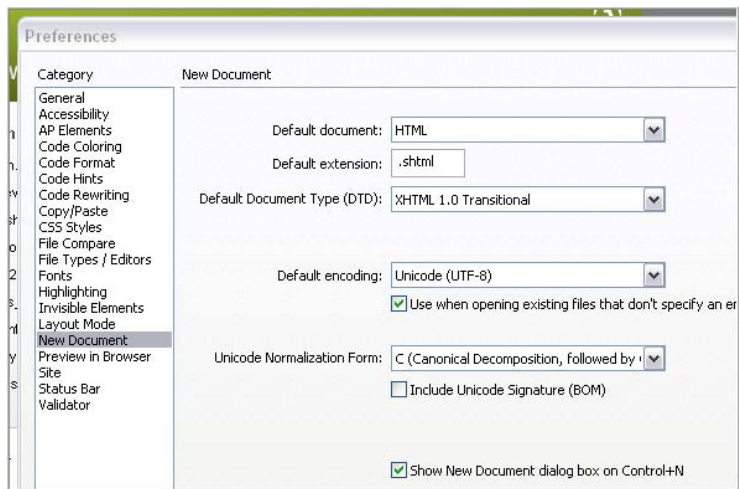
Preferences

Category

General
Accessibility
AP Elements
Code Coloring
Code Format
Code Hints
Code Rewriting
Copy/Paste
CSS Styles
File Compare
File Types / Editors
Fonts
Highlighting
Invisible Elements
Layout Mode
New Document
Preview in Browser
Site
Status Bar
Validator

New Document

Default document: HTML

Default extension: .shtml

Default Document Type (DTD): XHTML 1.0 Transitional

Default encoding: Unicode (UTF-8)

Use when opening existing files that don't specify an en

Unicode Normalization Form: C (Canonical Decomposition, followed by

Include Unicode Signature (BOM)

Show New Document dialog box on Control+N